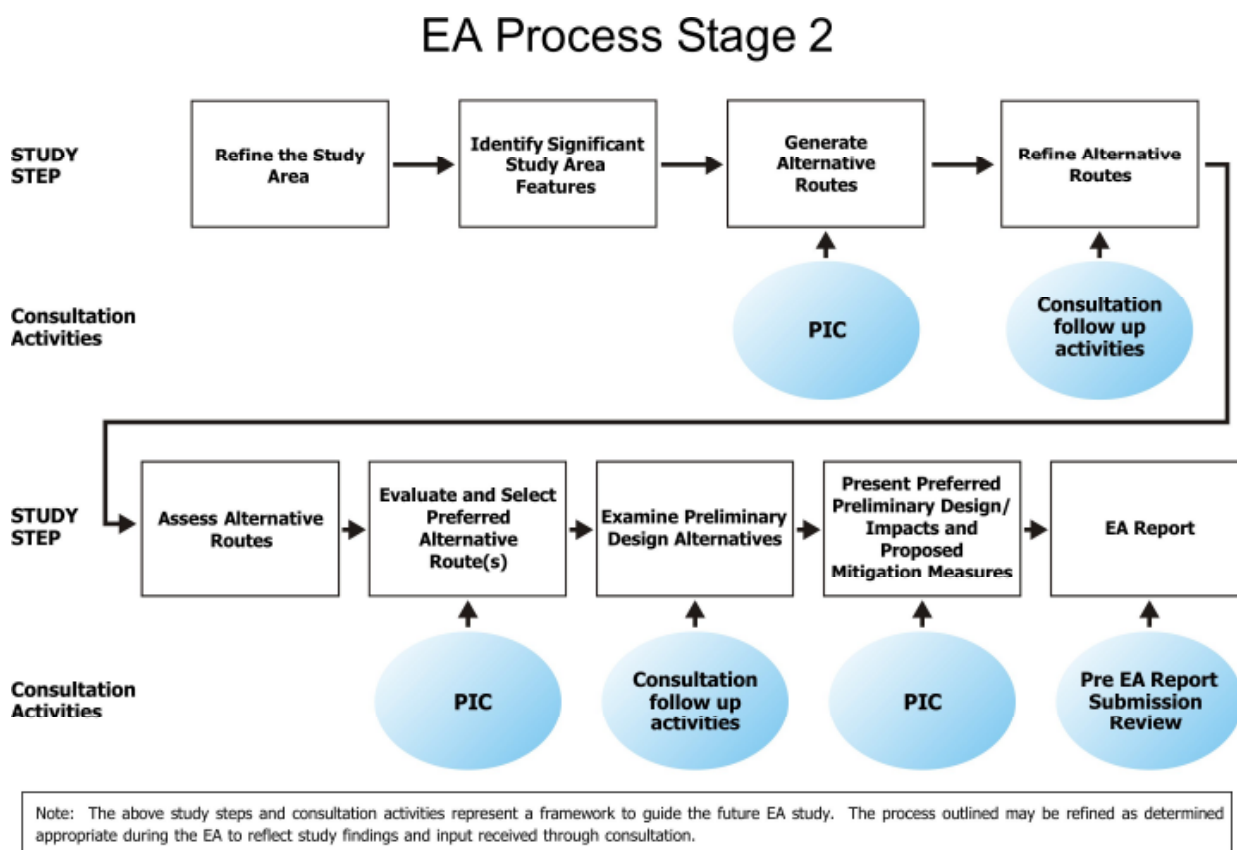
EA Process Stage 2

STUDY STEP

Refine the Study Area

Identify Significant Study Area Features

Generate Alternative Routes

Refine Alternative Routes

Consultation Activities

PIC

Consultation follow up activities

STUDY STEP

Assess Alternative Routes

Evaluate and Select Preferred Alternative Route(s)

Examine Preliminary Design Alternatives

Present Preferred Preliminary Design/ Impacts and Proposed Mitigation Measures

EA Report

Consultation Activities

PIC

Consultation follow up activities

PIC

Pre EA Report Submission Review

Note: The above study steps and consultation activities represent a framework to guide the future EA study. The process outlined may be refined as determined appropriate during the EA to reflect study findings and input received through consultation.